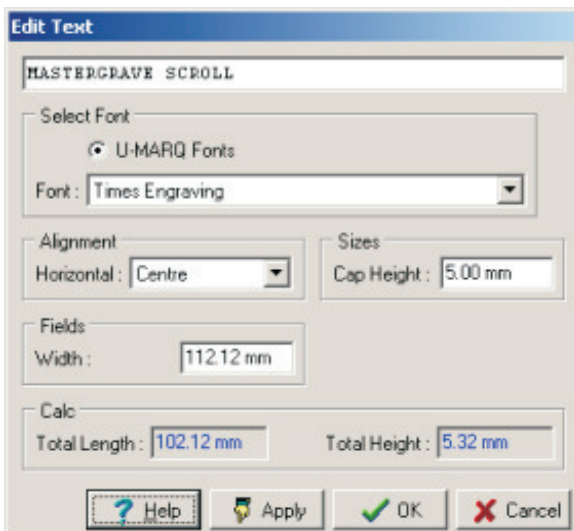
Edit Text

MASTERGRAVE SCROLL

Select Font

U-MARQ Fonts

Font : Times Engraving

Alignment

Horizontal : Centre

Sizes

Cap Height : 5.00 mm

Fields

Width : 112.12 mm

Calc

Total Length : 102.12 mm

Total Height : 5.32 mm

Help

Apply

OK

Cancel